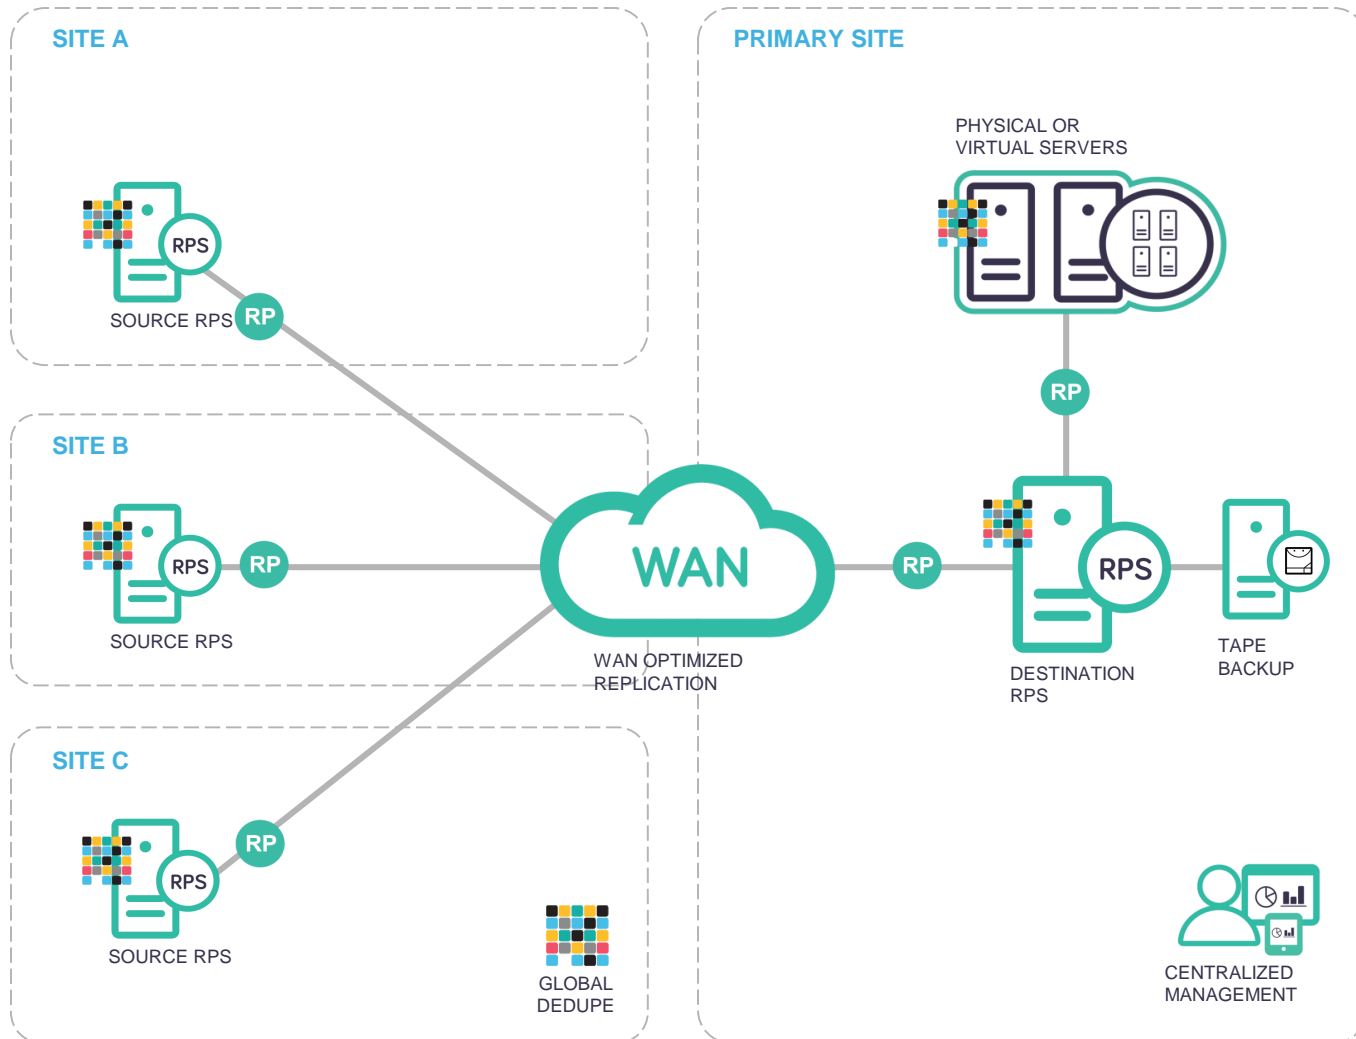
SITE A

RPS

SOURCE RPS

RP

SITE B

RPS

RP

SOURCE RPS

SITE C

RPS

RP

SOURCE RPS

GLOBAL DEDUPE

PRIMARY SITE

PHYSICAL OR VIRTUAL SERVERS

RP

WAN

WAN OPTIMIZED REPLICATION

RP

RPS

DESTINATION RPS

TAPE BACKUP

CENTRALIZED MANAGEMENT